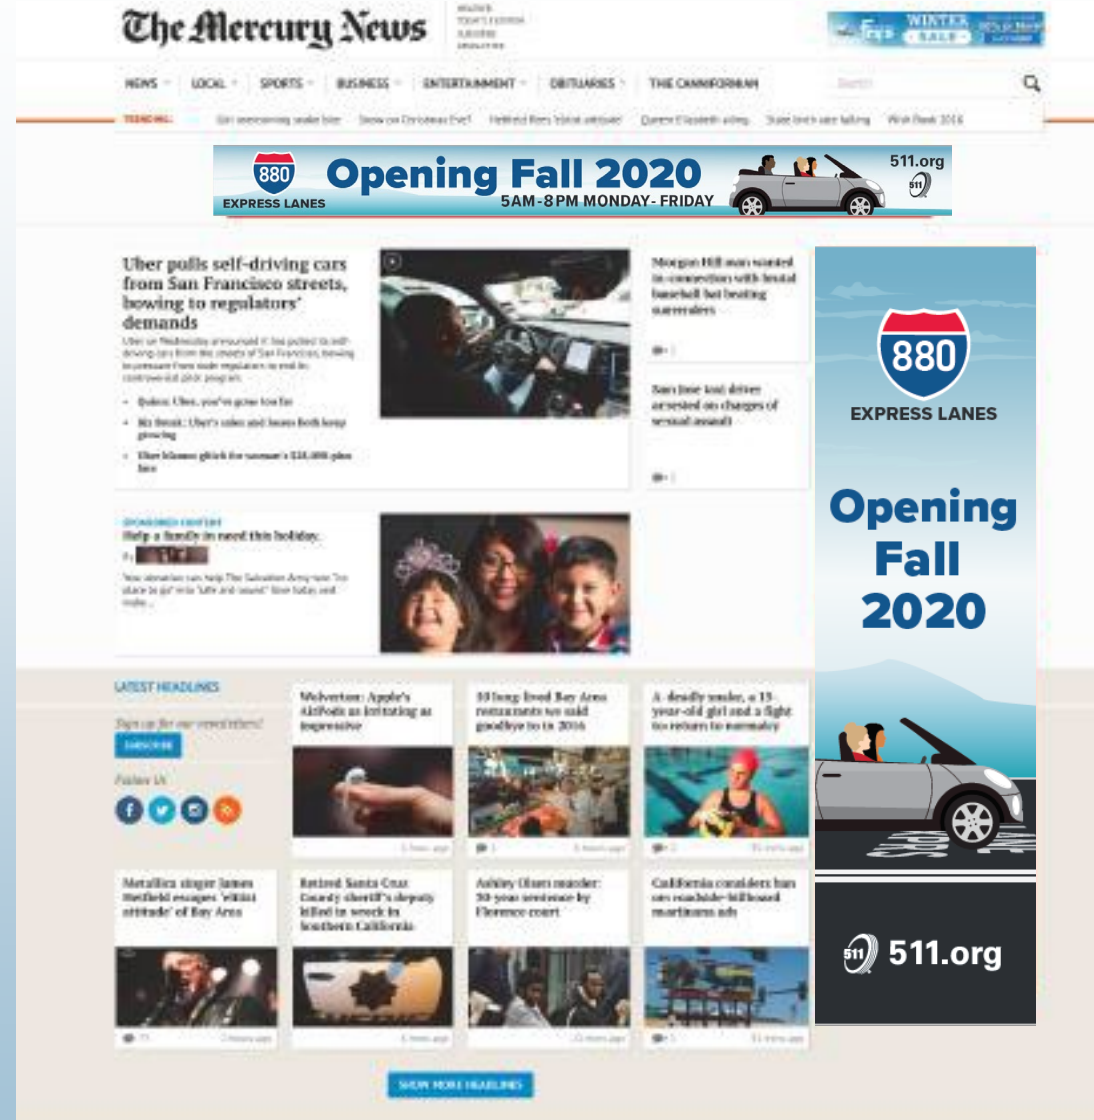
The Mercury News

WINTER SALE

NEWS LOCAL SPORTS BUSINESS ENTERTAINMENT OBITUARIES THE CANNIFORNIAN

TRENDING: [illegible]

880 EXPRESS LANES Opening Fall 2020 5AM-8PM MONDAY-FRIDAY 511.org

Uber pulls self-driving cars from San Francisco streets, bowing to regulators' demands

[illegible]

Morgan Hill man wanted in connection with brutal baseball bat beating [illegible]

San Jose taxi driver arrested on charges of sexual assault

SPONSORED CONTENT
Help a family in need this holiday

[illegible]

880 EXPRESS LANES

Opening Fall 2020

511.org

LATEST HEADLINES

SUBSCRIBE

Wolverton: Apple's AirPods as irritating as impressive

10 long lived Bay Area restaurants we said goodbye to in 2016

A deadly wreck, a 13-year-old girl and a fight to return to normalcy

Metallica singer James Hetfield escapes 'elitist attitude' of Bay Area

Retired Santa Cruz County sheriff's deputy killed in wreck in Southern California

Ashley Olsen murder: 50-year sentence by Florence court

California considers ban on roadside billboard marijuana ads

SHOW MORE HEADLINES